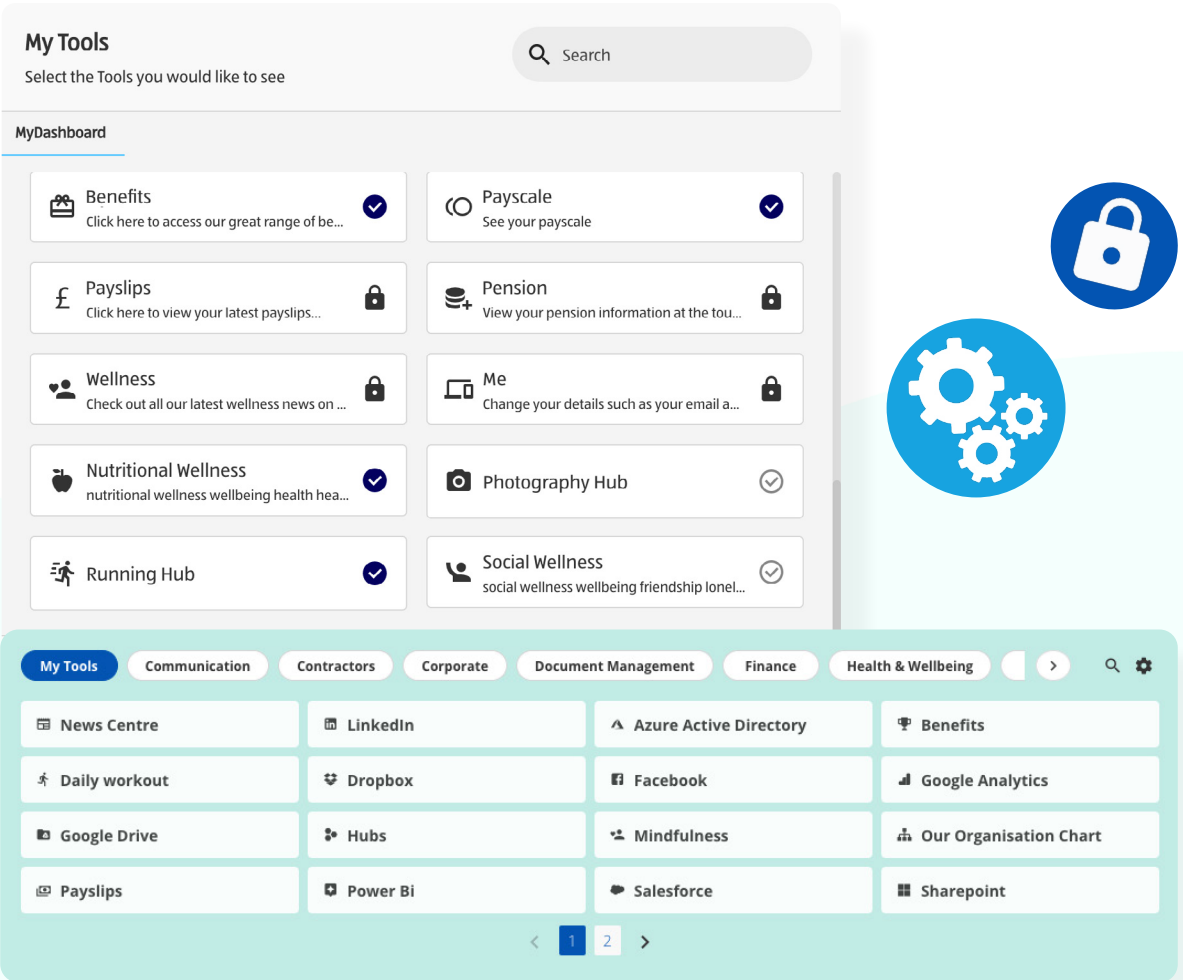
My Tools
Select the Tools you would like to see

Search

MyDashboard

Benefits
Click here to access our great range of be...

Payscale
See your payscale

Payslips
Click here to view your latest payslips...

Pension
View your pension information at the tou...

Wellness
Check out all our latest wellness news on ...

Me
Change your details such as your email a...

Nutritional Wellness
nutritional wellness wellbeing health hea...

Photography Hub

Running Hub

Social Wellness
social wellness wellbeing friendship lonel...

My Tools | Communication | Contractors | Corporate | Document Management | Finance | Health & Wellbeing

News Centre
LinkedIn
Azure Active Directory
Benefits
Daily workout
Dropbox
Facebook
Google Analytics
Google Drive
Hubs
Mindfulness
Our Organisation Chart
Payslips
Power Bi
Salesforce
Sharepoint

1 2